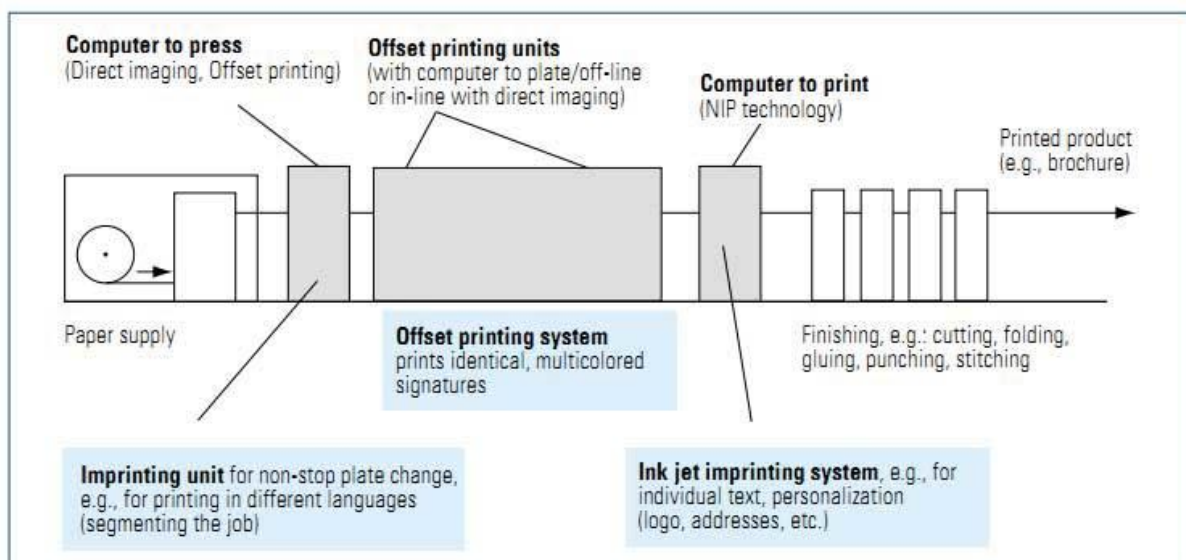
**Computer to press**
(Direct imaging, Offset printing)

**Offset printing units**
(with computer to plate/off-line or in-line with direct imaging)

**Computer to print**
(NIP technology)

Printed product
(e.g., brochure)

Paper supply

**Offset printing system**
prints identical, multicolored signatures

Finishing, e.g.: cutting, folding, gluing, punching, stitching

**Imprinting unit** for non-stop plate change, e.g., for printing in different languages (segmenting the job)

**Ink jet imprinting system**, e.g., for individual text, personalization (logo, addresses, etc.)